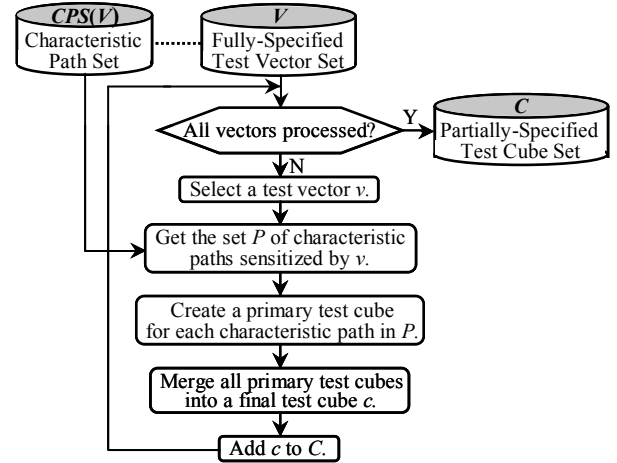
CPS(V)
Characteristic Path Set

V
Fully-Specified Test Vector Set

All vectors processed?

Y

C
Partially-Specified Test Cube Set

N

Select a test vector v.

Get the set P of characteristic paths sensitized by v.

Create a primary test cube for each characteristic path in P.

Merge all primary test cubes into a final test cube c.

Add c to C.